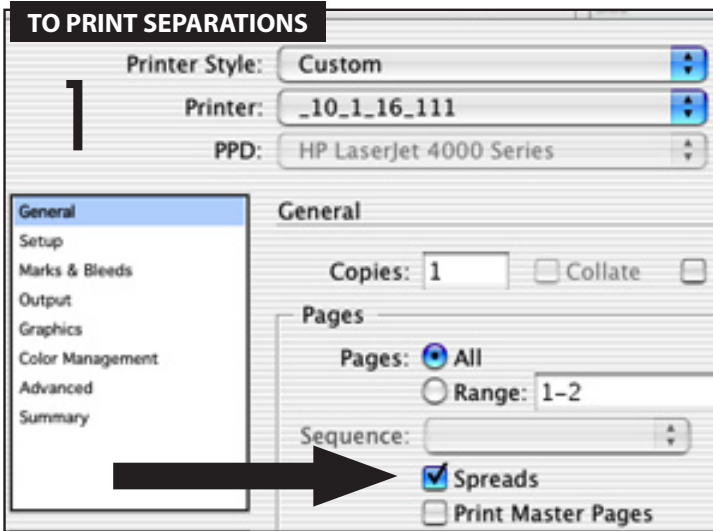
TO PRINT SEPARATIONS

1

Printer Style: Custom

Printer: _10_1_16_111

PPD: HP LaserJet 4000 Series

General
Setup
Marks & Bleeds
Output
Graphics
Color Management
Advanced
Summary

General

Copies: 1

Collate

Pages

Pages: All

Range: 1-2

Sequence:

Spreads

Print Master Pages